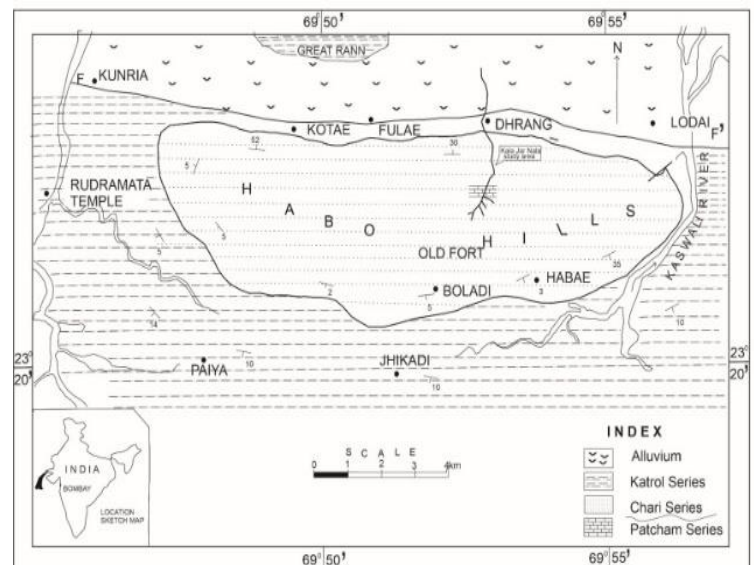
69° 50'
69° 55'
GREAT RANN
N
F
KUNRIA
KOTAE
FULAE
DHRANG
LODAI
F'
62
30
Kalo Jar Nala study area
5
RUDRAMATA TEMPLE
H
A
B
O
H
I
L
S
KASWALI RIVER
5
OLD FORT
35
HABAE
3
BOLADI
2
5
14
10
23°
20'
PAIYA
10
JHIKADI
10
23°
20'
INDIA
BOMBAY
LOCATION SKETCH MAP
S C A L E
0 1 2 3 4km
INDEX
Alluvium
Katrol Series
Chari Series
Patcham Series
69° 50'
69° 55'